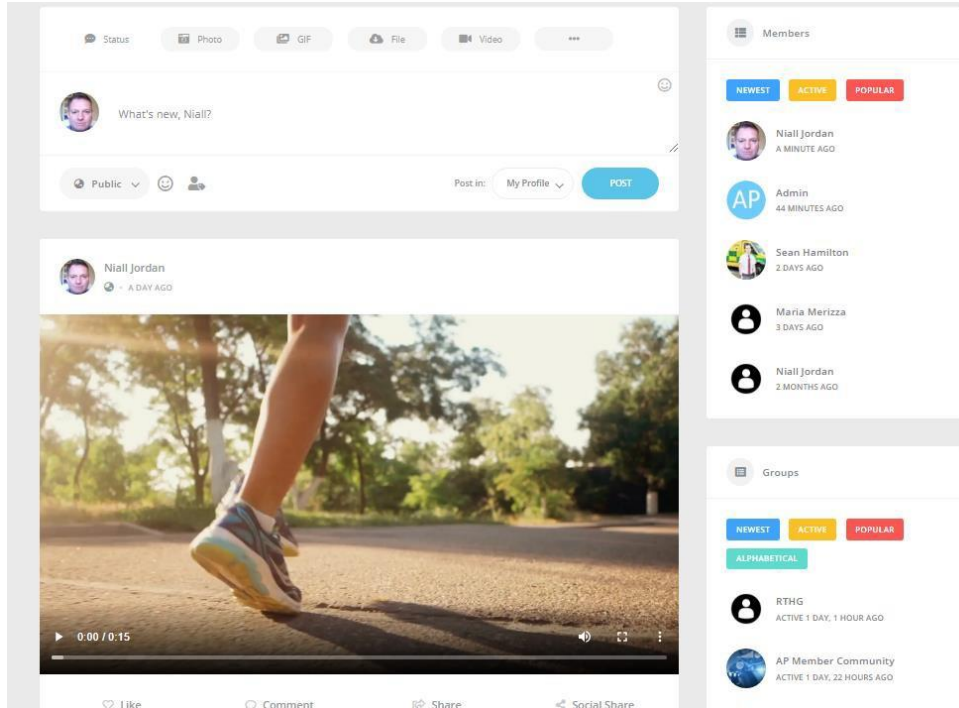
Status Photo GIF File Video •••

What's new, Niall?

Public Post in: My Profile POST

Niall Jordan
• A DAY AGO

0:00 / 0:15

Like Comment Share Social Share

Members

NEWEST ACTIVE POPULAR

Niall Jordan
A MINUTE AGO

AP
Admin
44 MINUTES AGO

Sean Hamilton
2 DAYS AGO

Maria Merizza
3 DAYS AGO

Niall Jordan
2 MONTHS AGO

Groups

NEWEST ACTIVE POPULAR ALPHABETICAL

RTHG
ACTIVE 1 DAY, 1 HOUR AGO

AP Member Community
ACTIVE 1 DAY, 22 HOURS AGO